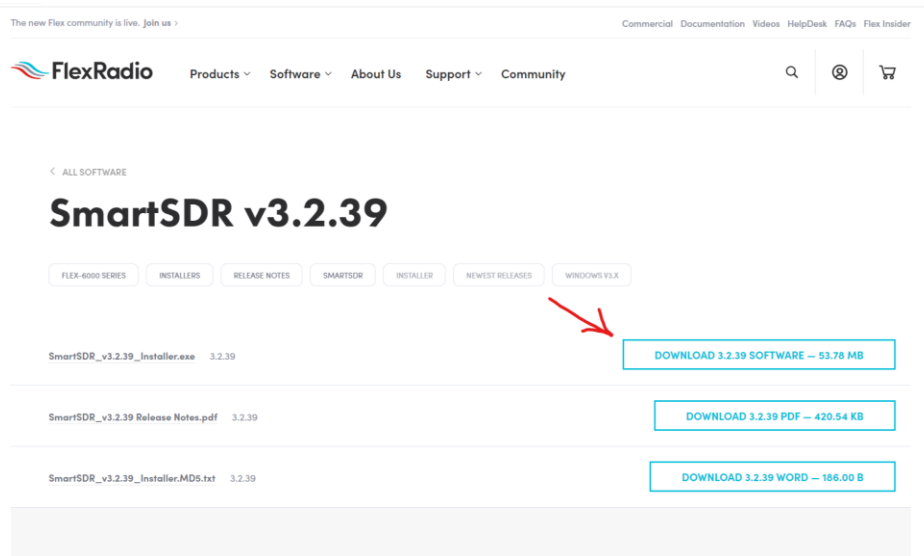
The new Flex community is live. Join us ›

Commercial Documentation Videos HelpDesk FAQs Flex Insider

FlexRadio Products Software About Us Support Community

‹ ALL SOFTWARE

SmartSDR v3.2.39

FLEX-6000 SERIES INSTALLERS RELEASE NOTES SMARTSDR INSTALLER NEWEST RELEASES WINDOWS V3.X

SmartSDR_v3.2.39_Installer.exe 3.2.39 DOWNLOAD 3.2.39 SOFTWARE — 53.78 MB

SmartSDR_v3.2.39 Release Notes.pdf 3.2.39 DOWNLOAD 3.2.39 PDF — 420.54 KB

SmartSDR_v3.2.39_Installer.MD5.txt 3.2.39 DOWNLOAD 3.2.39 WORD — 186.00 B